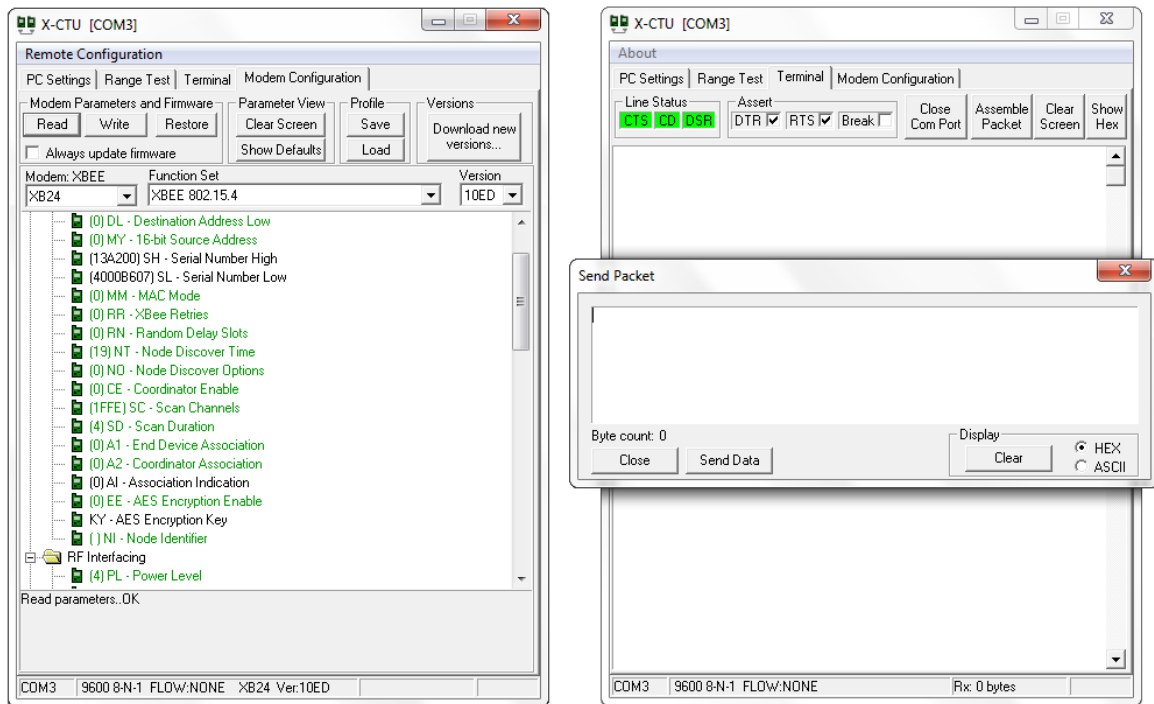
X-CTU [COM3]

Remote Configuration

PC Settings | Range Test | Terminal | Modem Configuration

Modem Parameters and Firmware
Read
Write
Restore
Always update firmware

Parameter View
Clear Screen
Show Defaults

Profile
Save
Load

Versions
Download new versions...

Modem: XBEE
XB24

Function Set
XBEE 802.15.4

Version
10ED

(0) DL - Destination Address Low
(0) MY - 16-bit Source Address
(13A200) SH - Serial Number High
(4000B607) SL - Serial Number Low
(0) MM - MAC Mode
(0) RR - XBee Retries
(0) RN - Random Delay Slots
(19) NT - Node Discover Time
(0) NO - Node Discover Options
(0) CE - Coordinator Enable
(1FFE) SC - Scan Channels
(4) SD - Scan Duration
(0) A1 - End Device Association
(0) A2 - Coordinator Association
(0) AI - Association Indication
(0) EE - AES Encryption Enable
KY - AES Encryption Key
( ) NI - Node Identifier
RF Interfacing
(4) PL - Power Level

Read parameters..OK

COM3 | 9600 8-N-1 FLOW:NONE | XB24 Ver:10ED

X-CTU [COM3]

About

PC Settings | Range Test | Terminal | Modem Configuration

Line Status
CTS CD DSR

Assert
DTR RTS Break

Close Com Port
Assemble Packet
Clear Screen
Show Hex

Send Packet

Byte count: 0
Close
Send Data

Display
Clear
HEX
ASCII

COM3 | 9600 8-N-1 FLOW:NONE | Rx: 0 bytes